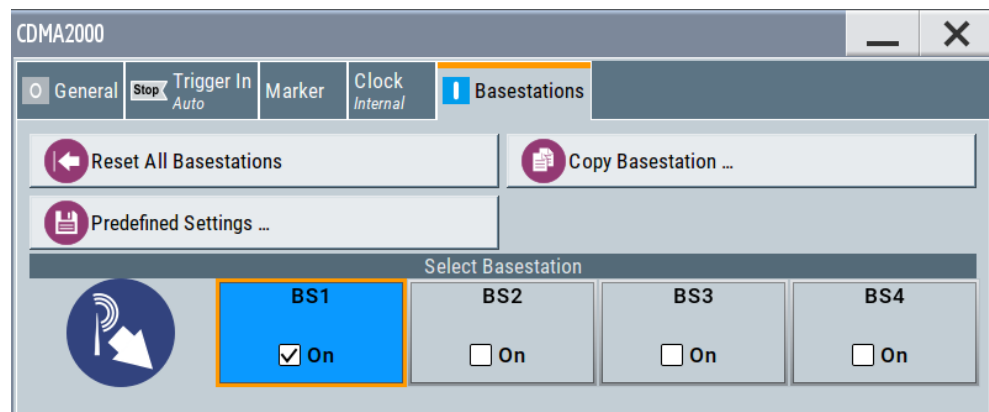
CDMA2000

O General | Stop Trigger In Auto | Marker | Clock Internal | I Basestations

Reset All Basestations

Copy Basestation ...

Predefined Settings ...

Select Basestation

BS1
☑ On

BS2
☐ On

BS3
☐ On

BS4
☐ On